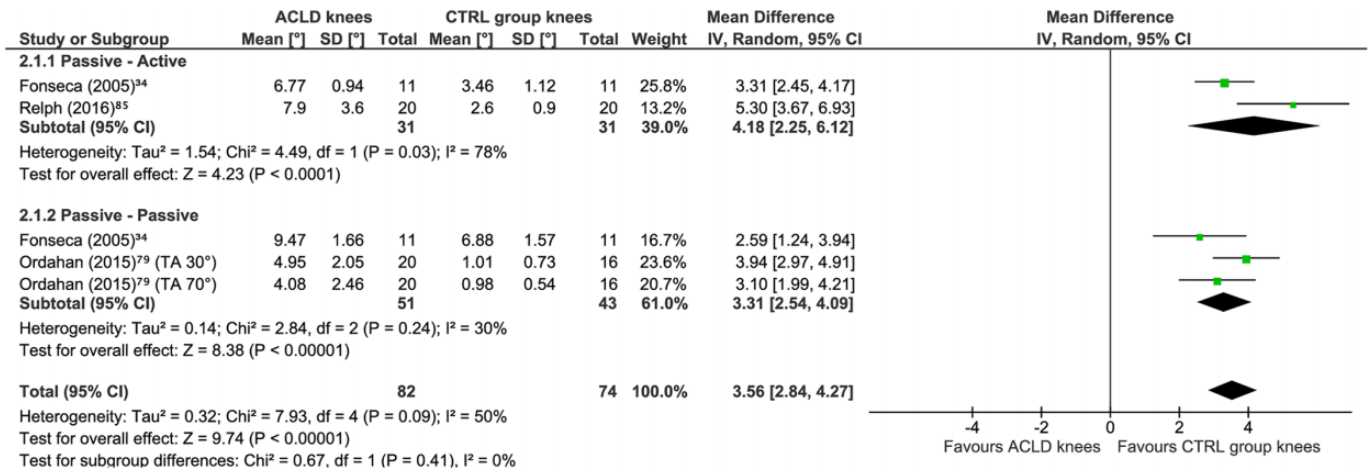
| Study or Subgroup | ACLD knees Mean [°] | ACLD knees SD [°] | ACLD knees Total | CTRL group knees Mean [°] | CTRL group knees SD [°] | CTRL group knees Total | Weight | Mean Difference IV, Random, 95% CI |
|---|---|---|---|---|---|---|---|---|
| **2.1.1 Passive - Active** | | | | | | | | |
| Fonseca (2005)³⁴ | 6.77 | 0.94 | 11 | 3.46 | 1.12 | 11 | 25.8% | 3.31 [2.45, 4.17] |
| Relph (2016)⁸⁵ | 7.9 | 3.6 | 20 | 2.6 | 0.9 | 20 | 13.2% | 5.30 [3.67, 6.93] |
| **Subtotal (95% CI)** | | | **31** | | | **31** | **39.0%** | **4.18 [2.25, 6.12]** |
| Heterogeneity: Tau² = 1.54; Chi² = 4.49, df = 1 (P = 0.03); I² = 78% | | | | | | | | |
| Test for overall effect: Z = 4.23 (P < 0.0001) | | | | | | | | |
| **2.1.2 Passive - Passive** | | | | | | | | |
| Fonseca (2005)³⁴ | 9.47 | 1.66 | 11 | 6.88 | 1.57 | 11 | 16.7% | 2.59 [1.24, 3.94] |
| Ordahan (2015)⁷⁹ (TA 30°) | 4.95 | 2.05 | 20 | 1.01 | 0.73 | 16 | 23.6% | 3.94 [2.97, 4.91] |
| Ordahan (2015)⁷⁹ (TA 70°) | 4.08 | 2.46 | 20 | 0.98 | 0.54 | 16 | 20.7% | 3.10 [1.99, 4.21] |
| **Subtotal (95% CI)** | | | **51** | | | **43** | **61.0%** | **3.31 [2.54, 4.09]** |
| Heterogeneity: Tau² = 0.14; Chi² = 2.84, df = 2 (P = 0.24); I² = 30% | | | | | | | | |
| Test for overall effect: Z = 8.38 (P < 0.00001) | | | | | | | | |
| **Total (95% CI)** | | | **82** | | | **74** | **100.0%** | **3.56 [2.84, 4.27]** |
| Heterogeneity: Tau² = 0.32; Chi² = 7.93, df = 4 (P = 0.09); I² = 50% | | | | | | | | |
| Test for overall effect: Z = 9.74 (P < 0.00001) | | | | | | | | |
| Test for subgroup differences: Chi² = 0.67, df = 1 (P = 0.41), I² = 0% | | | | | | | | |

Mean Difference
IV, Random, 95% CI

-4 -2 0 2 4
Favours ACLD knees Favours CTRL group knees